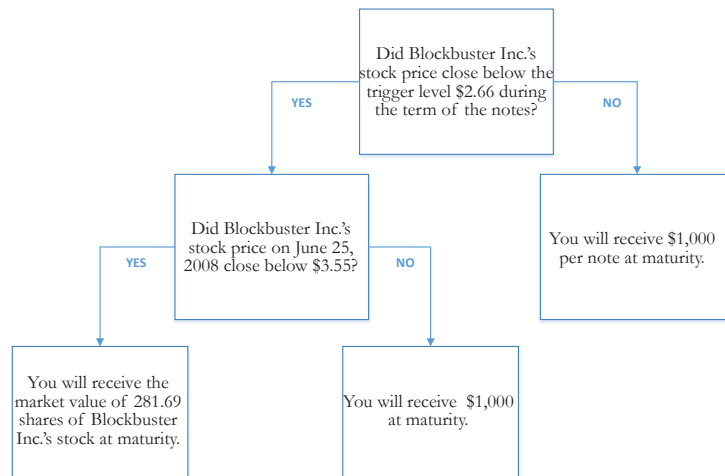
Did Blockbuster Inc.'s stock price close below the trigger level $2.66 during the term of the notes?

YES

NO

Did Blockbuster Inc.'s stock price on June 25, 2008 close below $3.55?

You will receive $1,000 per note at maturity.

YES

NO

You will receive the market value of 281.69 shares of Blockbuster Inc.'s stock at maturity.

You will receive $1,000 at maturity.